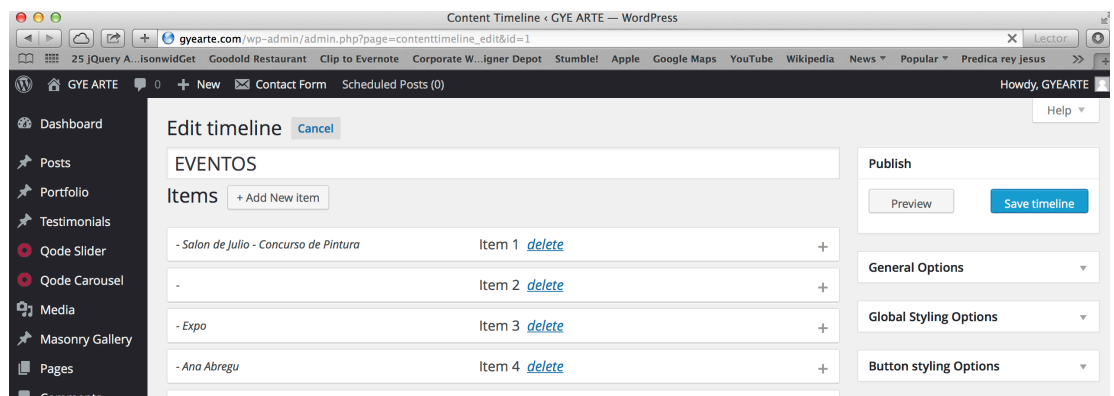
Content Timeline ‹ GYE ARTE — WordPress

gyearte.com/wp-admin/admin.php?page=contenttimeline_edit&id=1

Lector

25 jQuery A...isonwidGet Goodold Restaurant Clip to Evernote Corporate W...igner Depot Stumble! Apple Google Maps YouTube Wikipedia News ▾ Popular ▾ Predica rey jesus

GYE ARTE 0 + New Contact Form Scheduled Posts (0) Howdy, GYEARTE

Help ▾

Dashboard
Posts
Portfolio
Testimonials
Qode Slider
Qode Carousel
Media
Masonry Gallery
Pages

Edit timeline Cancel

EVENTOS

Items + Add New item

- Salon de Julio - Concurso de Pintura Item 1 delete +

- Item 2 delete +

- Expo Item 3 delete +

- Ana Abregu Item 4 delete +

Publish

Preview Save timeline

General Options

Global Styling Options

Button styling Options